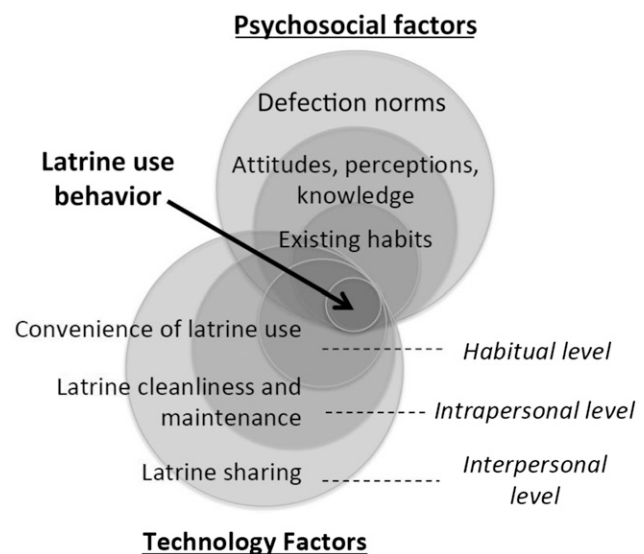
Psychosocial factors

Defection norms

Attitudes, perceptions, knowledge

Existing habits

Latrine use behavior

Convenience of latrine use

Habitual level

Latrine cleanliness and maintenance

Intrapersonal level

Latrine sharing

Interpersonal level

Technology Factors